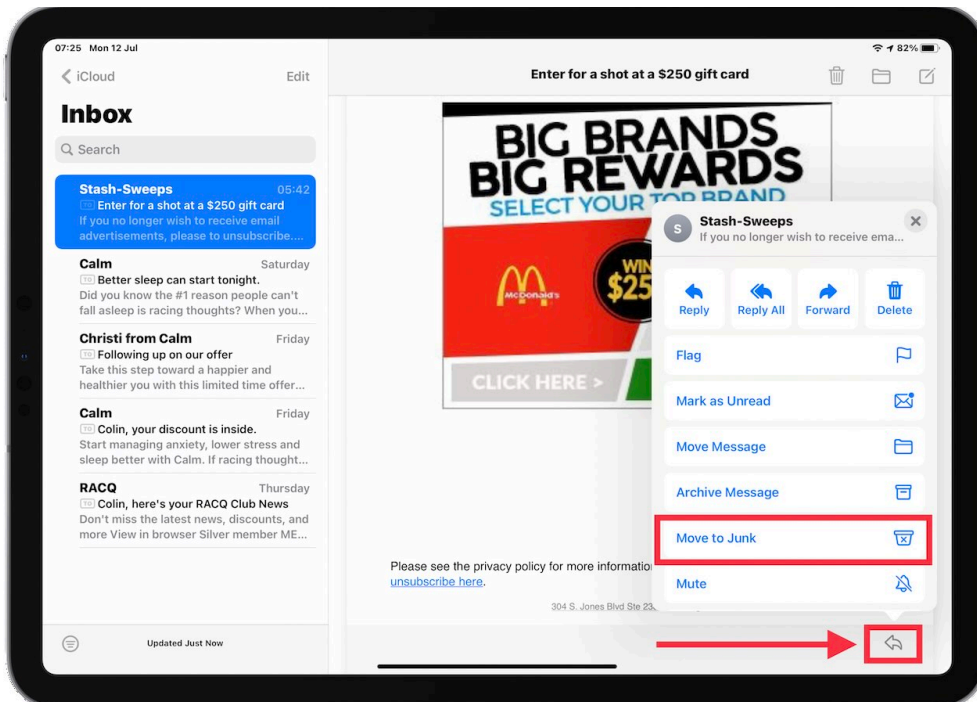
07:25 Mon 12 Jul

82%

iCloud

Edit

Inbox

Search

Stash-Sweeps 05:42
Enter for a shot at a $250 gift card
If you no longer wish to receive email advertisements, please to unsubscribe....

Calm Saturday
Better sleep can start tonight.
Did you know the #1 reason people can't fall asleep is racing thoughts? When you...

Christi from Calm Friday
Following up on our offer
Take this step toward a happier and healthier you with this limited time offer...

Calm Friday
Colin, your discount is inside.
Start managing anxiety, lower stress and sleep better with Calm. If racing thought...

RACQ Thursday
Colin, here's your RACQ Club News
Don't miss the latest news, discounts, and more View in browser Silver member ME...

Updated Just Now

Enter for a shot at a $250 gift card

BIG BRANDS BIG REWARDS
SELECT YOUR TOP BRAND

McDonald's

WIN $25

CLICK HERE >

Please see the privacy policy for more informatio
unsubscribe here.

304 S. Jones Blvd Ste 23

S

Stash-Sweeps
If you no longer wish to receive ema...

Reply

Reply All

Forward

Delete

Flag

Mark as Unread

Move Message

Archive Message

Move to Junk

Mute